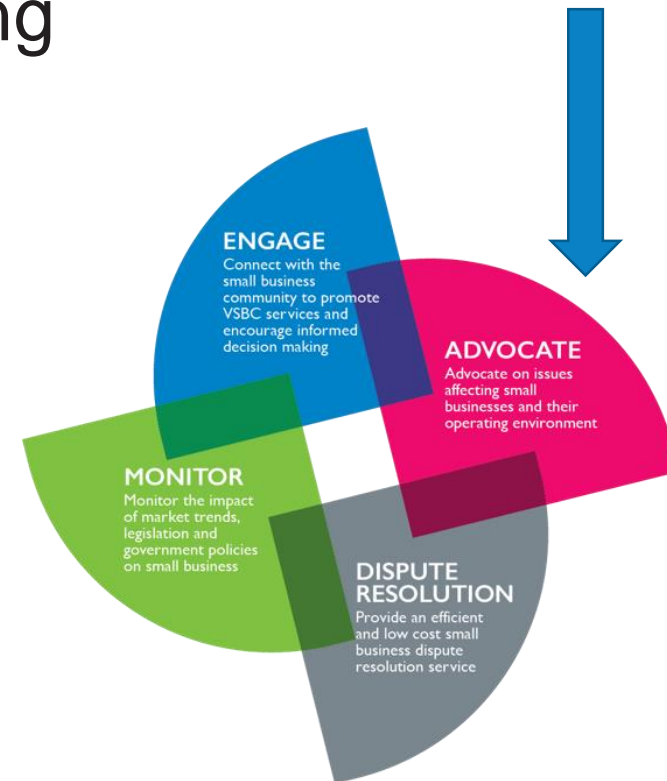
ng

ENGAGE
Connect with the small business community to promote VSBC services and encourage informed decision making

ADVOCATE
Advocate on issues affecting small businesses and their operating environment

MONITOR
Monitor the impact of market trends, legislation and government policies on small business

DISPUTE RESOLUTION
Provide an efficient and low cost small business dispute resolution service